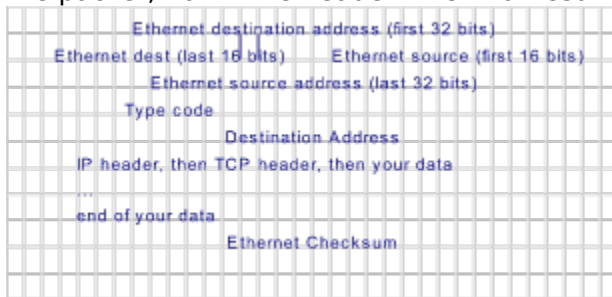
Ethernet destination address (first 32 bits)

Ethernet dest (last 16 bits) Ethernet source (first 16 bits)

Ethernet source address (last 32 bits)

Type code

Destination Address

IP header, then TCP header, then your data

...

end of your data

Ethernet Checksum